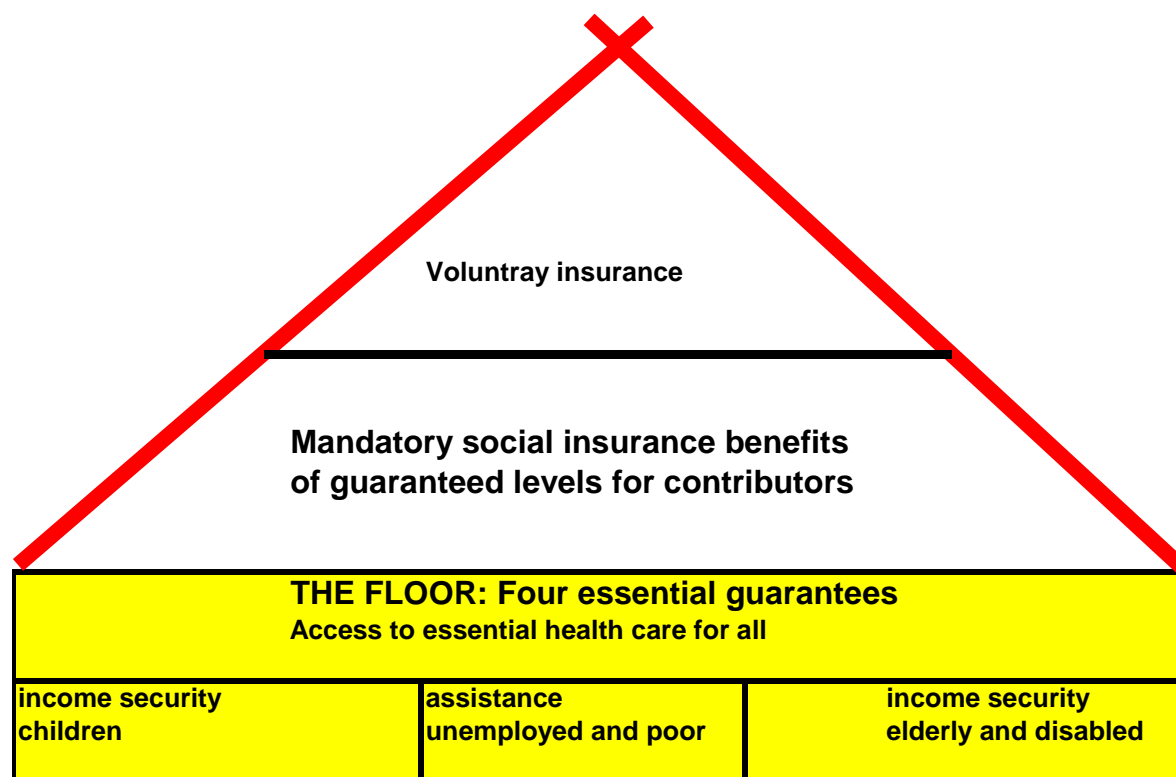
Voluntray insurance

Mandatory social insurance benefits of guaranteed levels for contributors

THE FLOOR: Four essential guarantees
Access to essential health care for all

| income security children | assistance unemployed and poor | income security elderly and disabled |
|---|---|---|